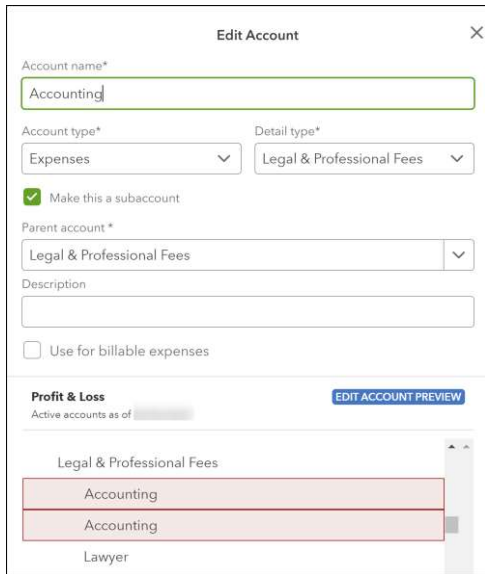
Edit Account
×
Account name*
Accounting
Account type*
Expenses
Detail type*
Legal & Professional Fees
Make this a subaccount
Parent account *
Legal & Professional Fees
Description
Use for billable expenses
Profit & Loss
Active accounts as of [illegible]
EDIT ACCOUNT PREVIEW
Legal & Professional Fees
Accounting
Accounting
Lawyer